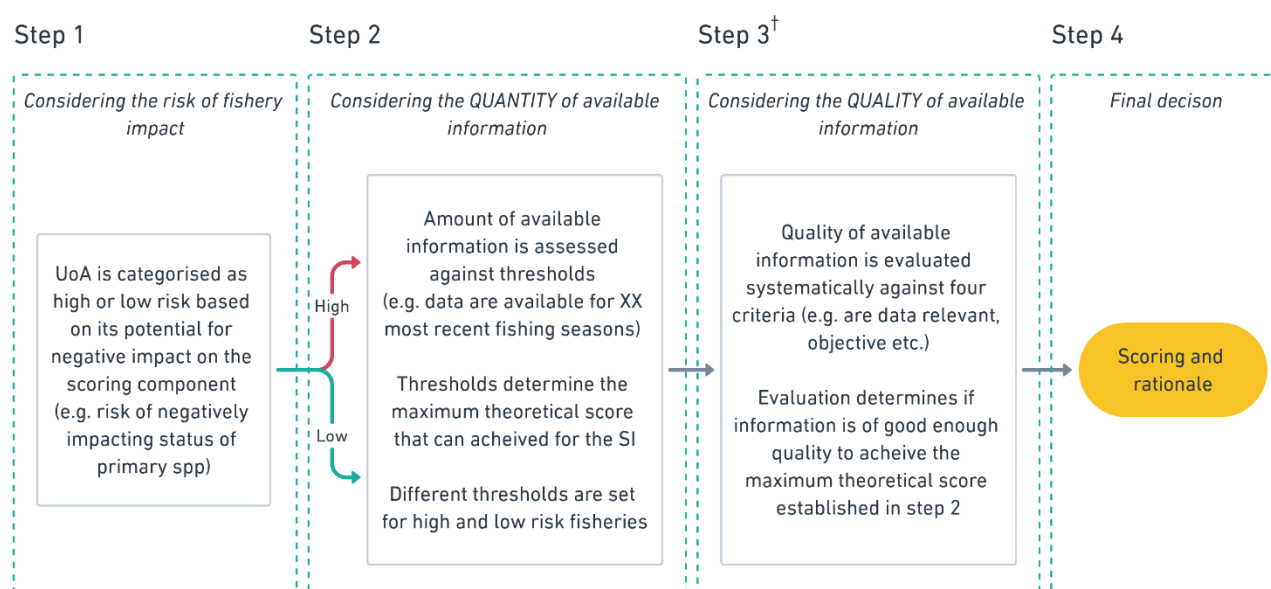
Step 1

Considering the risk of fishery impact

UoA is categorised as high or low risk based on its potential for negative impact on the scoring component (e.g. risk of negatively impacting status of primary spp)

High

Low

Step 2

Considering the QUANTITY of available information

Amount of available information is assessed against thresholds (e.g. data are available for XX most recent fishing seasons)

Thresholds determine the maximum theoretical score that can acheived for the SI

Different thresholds are set for high and low risk fisheries

Step 3$^{\dagger}$

Considering the QUALITY of available information

Quality of available information is evaluated systematically against four criteria (e.g. are data relevant, objective etc.)

Evaluation determines if information is of good enough quality to acheive the maximum theoretical score established in step 2

Step 4

Final decison

Scoring and rationale